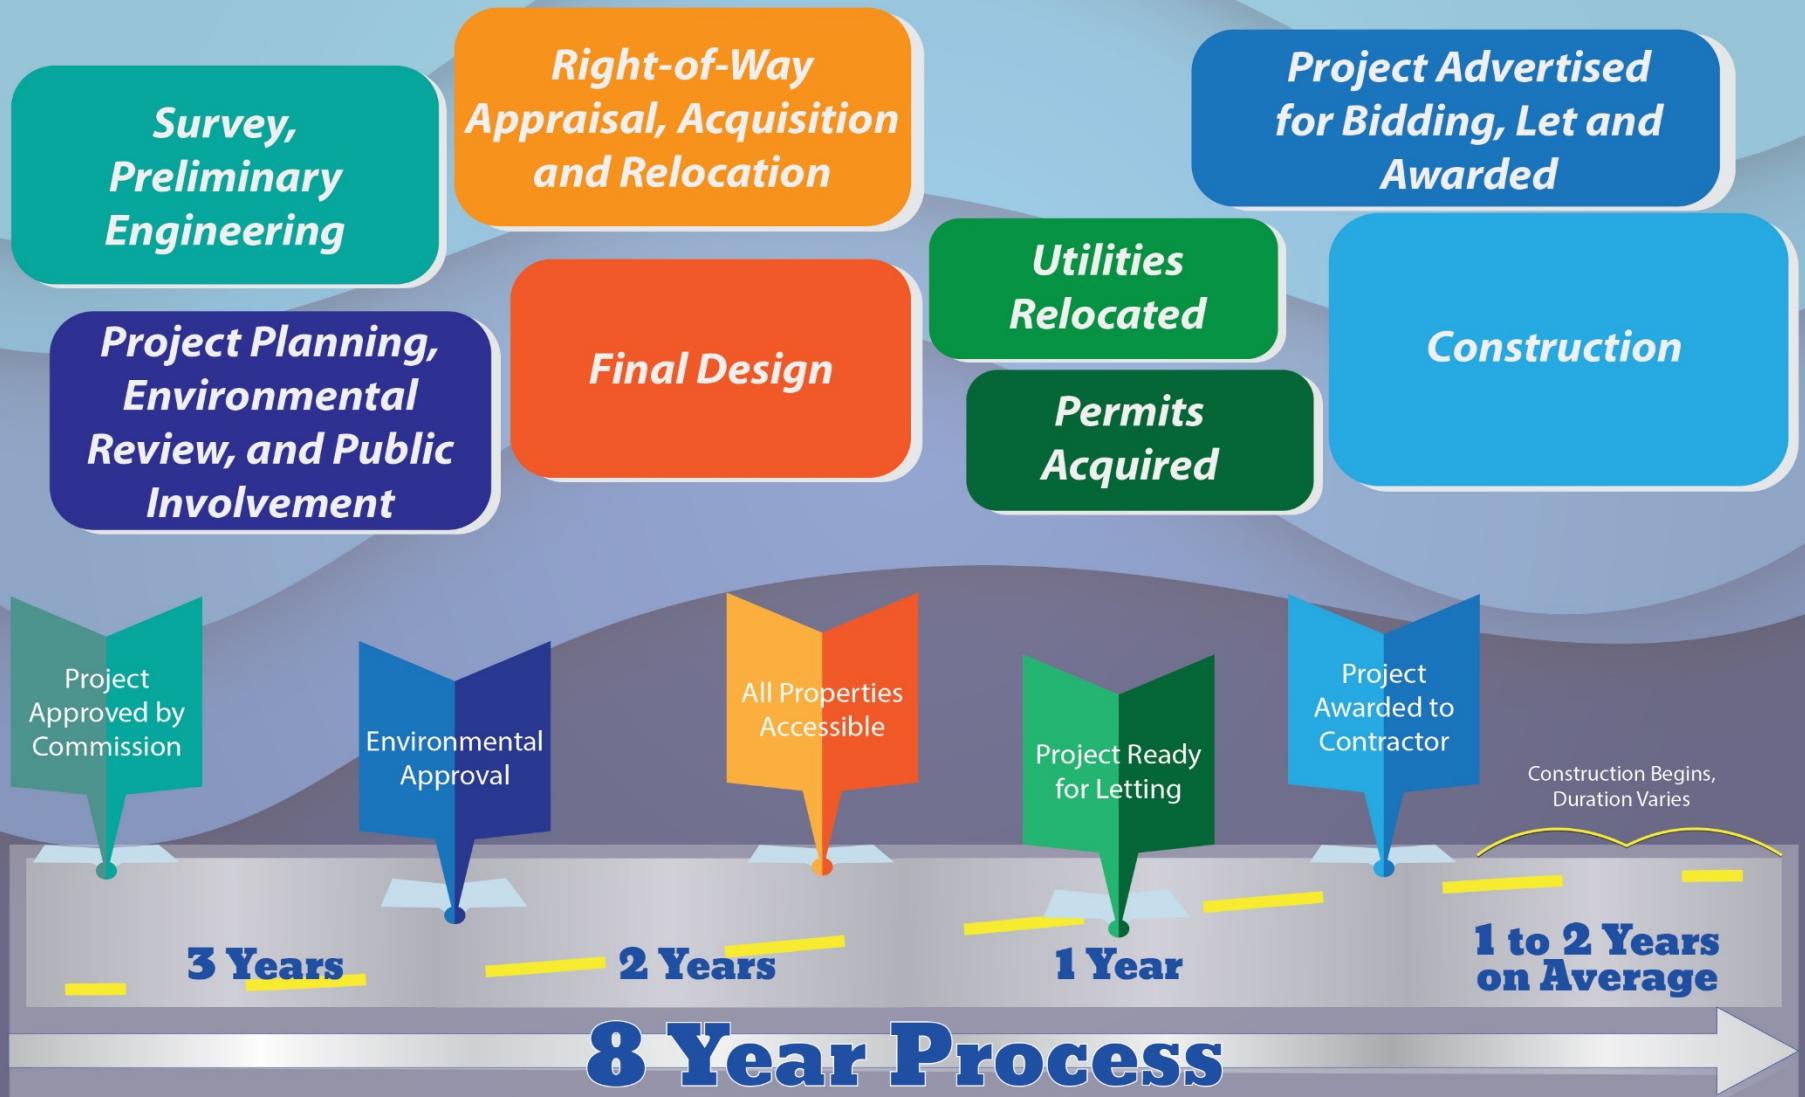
Survey, Preliminary Engineering

Right-of-Way Appraisal, Acquisition and Relocation

Project Advertised for Bidding, Let and Awarded

Utilities Relocated

Construction

Project Planning, Environmental Review, and Public Involvement

Final Design

Permits Acquired

Project Approved by Commission

Environmental Approval

All Properties Accessible

Project Ready for Letting

Project Awarded to Contractor

Construction Begins, Duration Varies

3 Years

2 Years

1 Year

1 to 2 Years on Average

8 Year Process